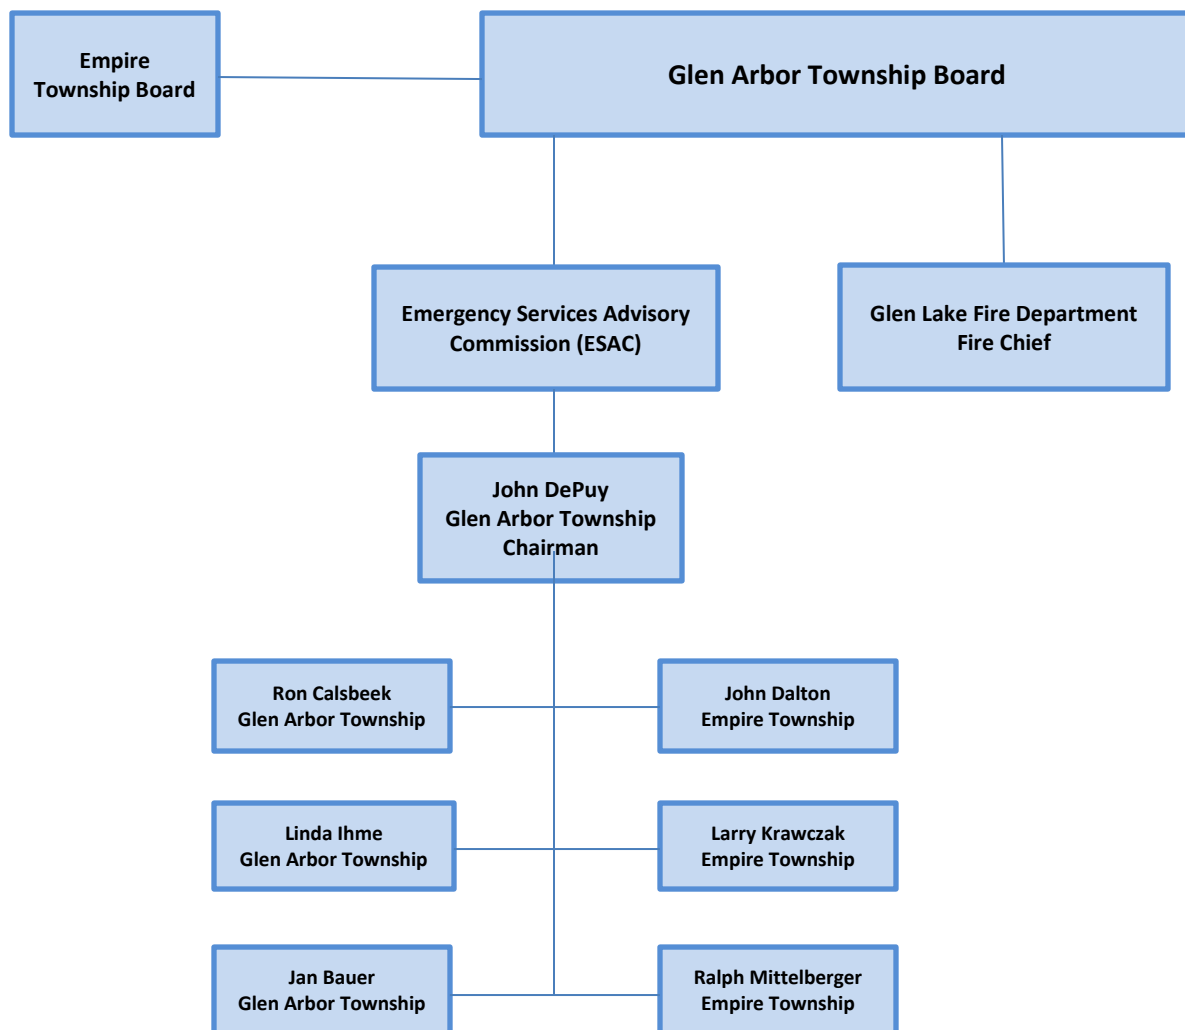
Empire Township Board

Glen Arbor Township Board

Emergency Services Advisory Commission (ESAC)

Glen Lake Fire Department Fire Chief

John DePuy
Glen Arbor Township
Chairman

Ron Calsbeek
Glen Arbor Township

John Dalton
Empire Township

Linda Ihme
Glen Arbor Township

Larry Krawczak
Empire Township

Jan Bauer
Glen Arbor Township

Ralph Mittelberger
Empire Township